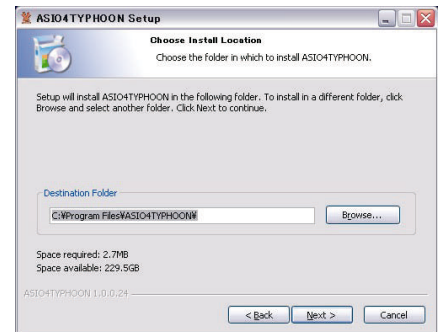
ASIO4TYPHOON Setup

Choose Install Location

Choose the folder in which to install ASIO4TYPHOON.

Setup will install ASIO4TYPHOON in the following folder. To install in a different folder, click Browse and select another folder. Click Next to continue.

Destination Folder

C:¥Program Files¥ASIO4TYPHOON¥

Browse...

Space required: 2.7MB
Space available: 229.5GB

ASIO4TYPHOON 1.0.0.24

< Back

Next >

Cancel